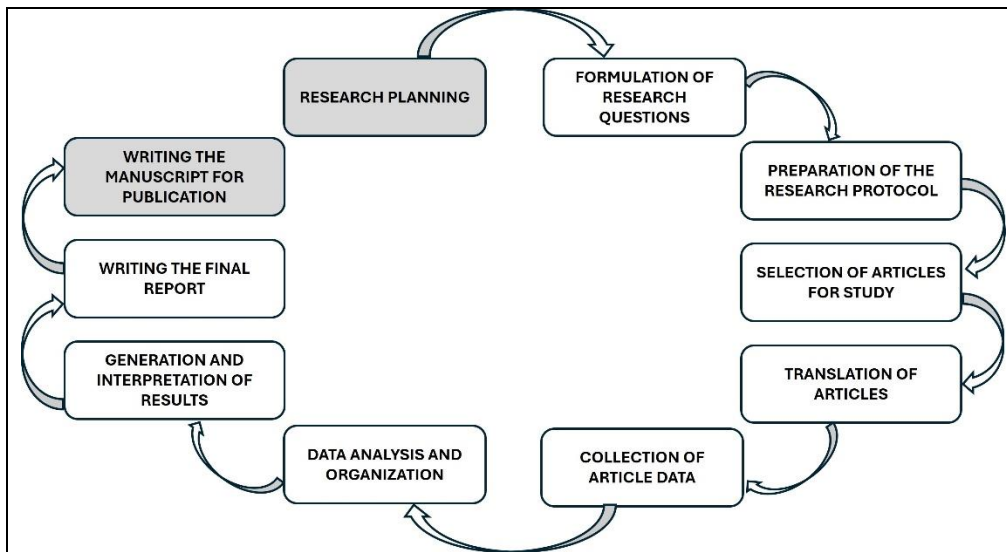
RESEARCH PLANNING

FORMULATION OF RESEARCH QUESTIONS

PREPARATION OF THE RESEARCH PROTOCOL

SELECTION OF ARTICLES FOR STUDY

TRANSLATION OF ARTICLES

COLLECTION OF ARTICLE DATA

DATA ANALYSIS AND ORGANIZATION

GENERATION AND INTERPRETATION OF RESULTS

WRITING THE FINAL REPORT

WRITING THE MANUSCRIPT FOR PUBLICATION